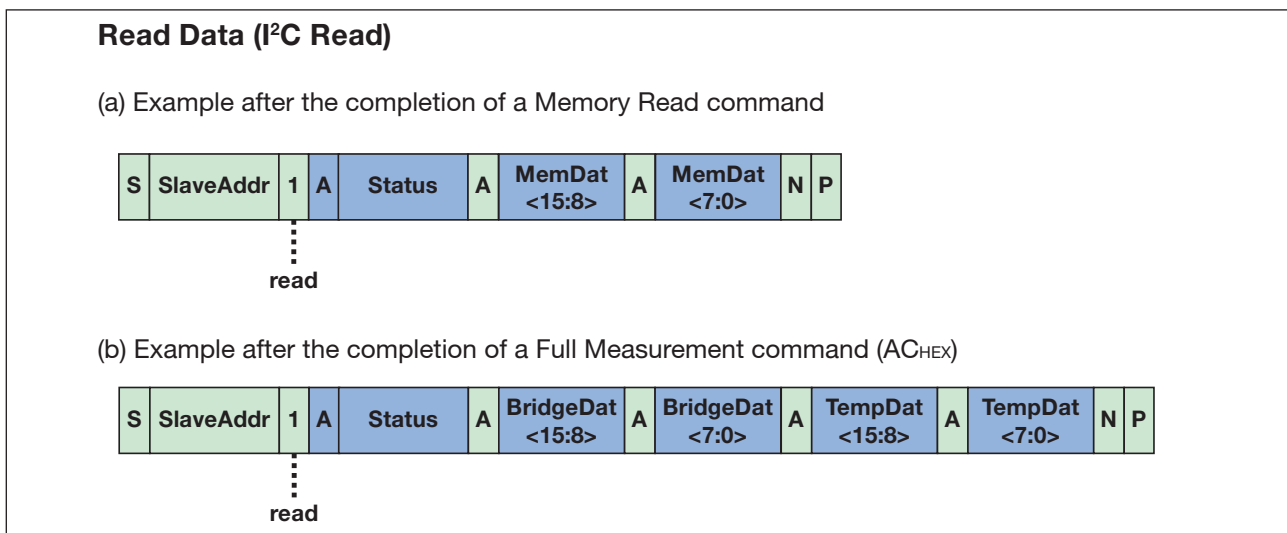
Read Data (I²C Read)

(a) Example after the completion of a Memory Read command

| S | SlaveAddr | 1 | A | Status | A | MemDat <15:8> | A | MemDat <7:0> | N | P |
|---|---|---|---|---|---|---|---|---|---|---|

read

(b) Example after the completion of a Full Measurement command (AC$_{HEX}$)

| S | SlaveAddr | 1 | A | Status | A | BridgeDat <15:8> | A | BridgeDat <7:0> | A | TempDat <15:8> | A | TempDat <7:0> | N | P |
|---|---|---|---|---|---|---|---|---|---|---|---|---|---|---|

read